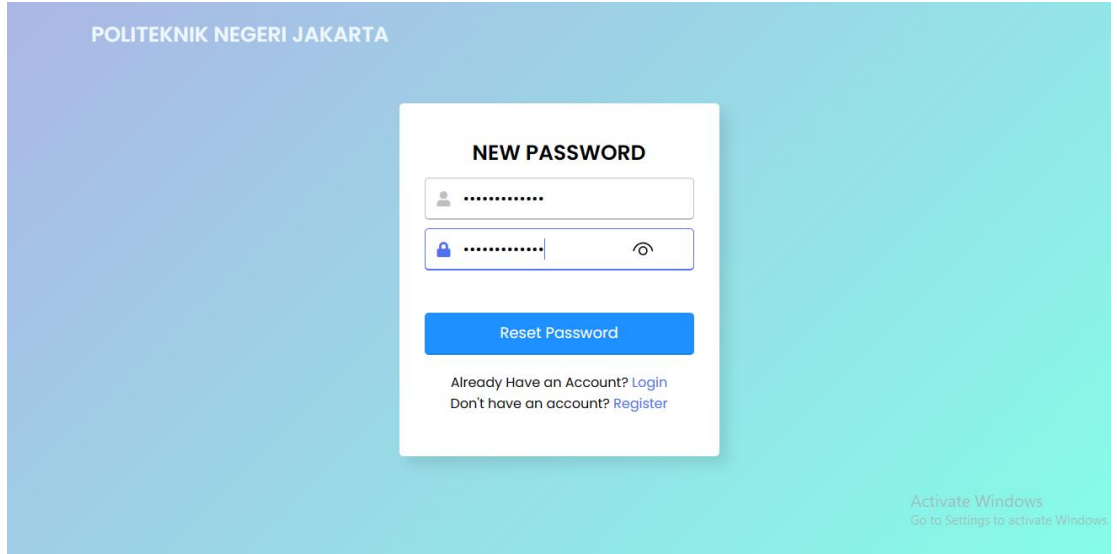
POLITEKNIK NEGERI JAKARTA

NEW PASSWORD

•••••••••••••

•••••••••••••

Reset Password

Already Have an Account? Login
Don't have an account? Register

Activate Windows
Go to Settings to activate Windows.